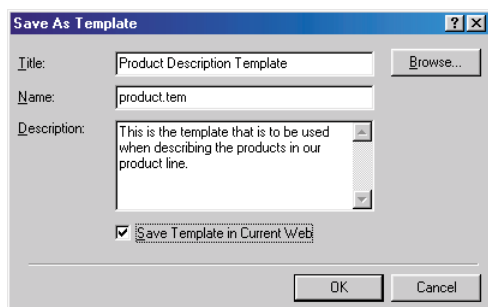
Save As Template

?

Title: Product Description Template

Browse...

Name: product.tem

Description: This is the template that is to be used when describing the products in our product line.

Save Template in Current Web

OK

Cancel